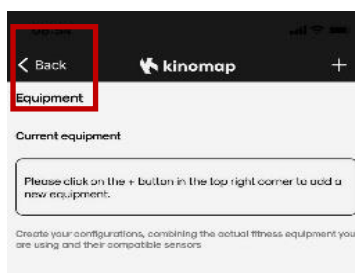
< Back

kinomap

+

Equipment

Current equipment

Please click on the + button in the top right corner to add a new equipment.

Create your configurations, combining the actual fitness equipment you are using and their compatible sensors